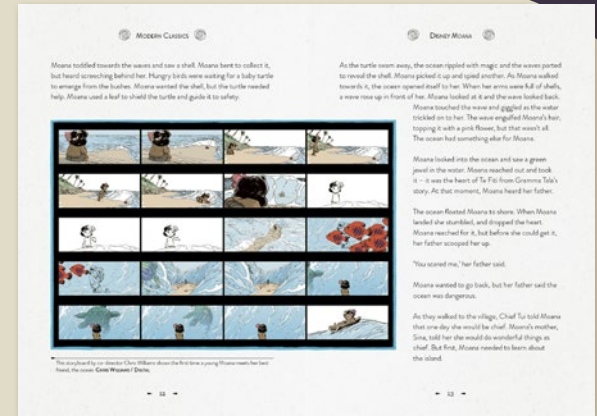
MODERN CLASSICS

Moana toddled towards the waves and saw a shell. Moana bent to collect it, but heard screeching behind her. Hungry birds were waiting for a baby turtle to emerge from the bushes. Moana wanted the shell, but the turtle needed help. Moana used a leaf to shield the turtle and guide it to safety.

The storyboard by co-director Chris Williams shows the first time a young Moana meets her best friend, the ocean. CHRIS WILLIAMS / DIGITAL

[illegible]

DISNEY MOANA

As the turtle swam away, the ocean rippled with magic and the waves parted to reveal the shell. Moana picked it up and spied another. As Moana walked towards it, the ocean opened itself to her. When her arms were full of shells, a wave rose up in front of her. Moana looked at it and the wave looked back.

Moana touched the wave and giggled as the water trickled on to her. The wave engulfed Moana's hair, topping it with a pink flower, but that wasn't all. The ocean had something else for Moana.

Moana looked into the ocean and saw a green jewel in the water. Moana reached out and took it – it was the heart of Te Fiti from Gramma Tala's story. At that moment, Moana heard her father.

The ocean floated Moana to shore. When Moana landed she stumbled, and dropped the heart. Moana reached for it, but before she could get it, her father scooped her up.

'You scared me,' her father said.

Moana wanted to go back, but her father said the ocean was dangerous.

As they walked to the village, Chief Tui told Moana that one day she would be chief. Moana's mother, Sina, told her she would do wonderful things as chief. But first, Moana needed to learn about the island.

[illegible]